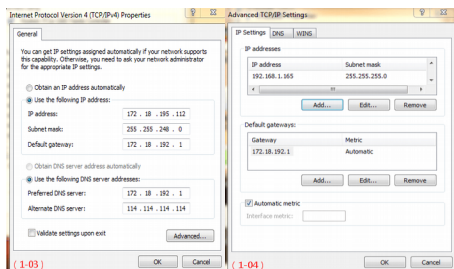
Internet Protocol Version 4 (TCP/IPv4) Properties

General

You can get IP settings assigned automatically if your network supports this capability. Otherwise, you need to ask your network administrator for the appropriate IP settings.

Obtain an IP address automatically

Use the following IP address:

IP address: 172 . 18 . 195 . 112

Subnet mask: 255 . 255 . 248 . 0

Default gateway: 172 . 18 . 192 . 1

Obtain DNS server address automatically

Use the following DNS server addresses:

Preferred DNS server: 172 . 18 . 192 . 1

Alternate DNS server: 114 . 114 . 114 . 114

Validate settings upon exit

Advanced...

(1-03)

OK Cancel

Advanced TCP/IP Settings

IP Settings DNS WINS

IP addresses

| IP address | Subnet mask |
|---|---|
| 192.168.1.165 | 255.255.255.0 |

Add... Edit... Remove

Default gateways:

| Gateway | Metric |
|---|---|
| 172.18.192.1 | Automatic |

Add... Edit... Remove

Automatic metric

Interface metric:

(1-04)

OK Cancel